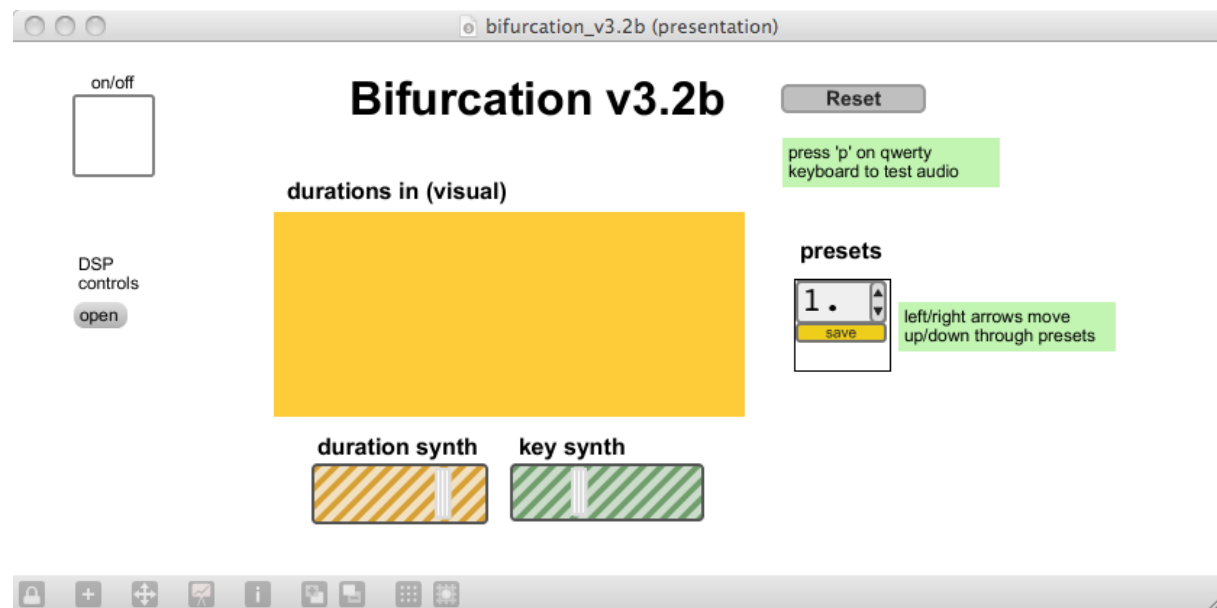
bifurcation_v3.2b (presentation)

on/off

Bifurcation v3.2b

Reset

press 'p' on qwerty keyboard to test audio

durations in (visual)

DSP controls

open

presets

1.

save

left/right arrows move up/down through presets

duration synth

key synth